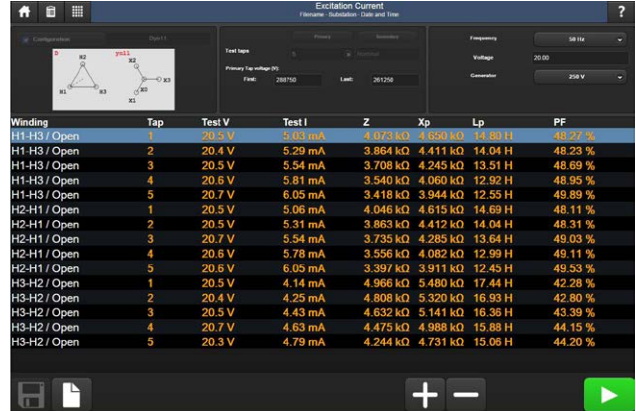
Excitation Current
Filename · Substation · Date and Time

?

Configuration
Dyn1

D
H2
H1
H3
yn11
X2
X0
X3
X1

Primary
Secondary
Test taps
5
Number
Primary Tap voltage (V)
First: 288750
Last: 261250

Frequency 50 Hz
Voltage 20.00
Generator 250 V

| Winding | Tap | Test V | Test I | Z | Xp | Lp | PF |
|---|---|---|---|---|---|---|---|
| H1-H3 / Open | 1 | 20.5 V | 5.03 mA | 4.073 kΩ | 4.650 kΩ | 14.80 H | 48.27 % |
| H1-H3 / Open | 2 | 20.4 V | 5.29 mA | 3.864 kΩ | 4.411 kΩ | 14.04 H | 48.23 % |
| H1-H3 / Open | 3 | 20.5 V | 5.54 mA | 3.708 kΩ | 4.245 kΩ | 13.51 H | 48.69 % |
| H1-H3 / Open | 4 | 20.6 V | 5.81 mA | 3.540 kΩ | 4.060 kΩ | 12.92 H | 48.95 % |
| H1-H3 / Open | 5 | 20.7 V | 6.05 mA | 3.418 kΩ | 3.944 kΩ | 12.55 H | 49.89 % |
| H2-H1 / Open | 1 | 20.5 V | 5.06 mA | 4.046 kΩ | 4.615 kΩ | 14.69 H | 48.11 % |
| H2-H1 / Open | 2 | 20.5 V | 5.31 mA | 3.863 kΩ | 4.412 kΩ | 14.04 H | 48.31 % |
| H2-H1 / Open | 3 | 20.7 V | 5.54 mA | 3.735 kΩ | 4.285 kΩ | 13.64 H | 49.03 % |
| H2-H1 / Open | 4 | 20.6 V | 5.78 mA | 3.556 kΩ | 4.082 kΩ | 12.99 H | 49.11 % |
| H2-H1 / Open | 5 | 20.6 V | 6.05 mA | 3.397 kΩ | 3.911 kΩ | 12.45 H | 49.53 % |
| H3-H2 / Open | 1 | 20.5 V | 4.14 mA | 4.966 kΩ | 5.480 kΩ | 17.44 H | 42.28 % |
| H3-H2 / Open | 2 | 20.4 V | 4.25 mA | 4.808 kΩ | 5.320 kΩ | 16.93 H | 42.80 % |
| H3-H2 / Open | 3 | 20.5 V | 4.43 mA | 4.632 kΩ | 5.141 kΩ | 16.36 H | 43.39 % |
| H3-H2 / Open | 4 | 20.7 V | 4.63 mA | 4.475 kΩ | 4.988 kΩ | 15.88 H | 44.15 % |
| H3-H2 / Open | 5 | 20.3 V | 4.79 mA | 4.244 kΩ | 4.731 kΩ | 15.06 H | 44.20 % |